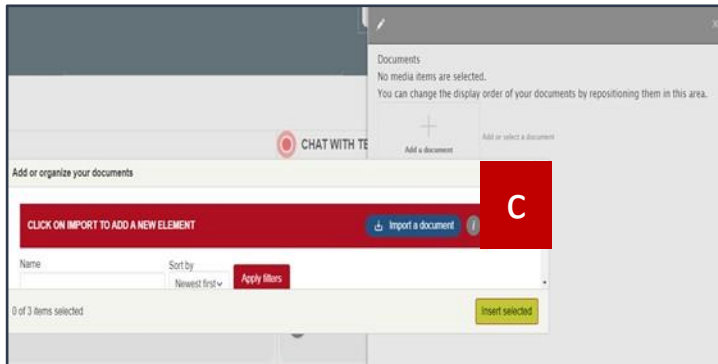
Documents
No media items are selected.
You can change the display order of your documents by repositioning them in this area.

Add a document

Add or select a document

CHAT WITH TE

Add or organize your documents

CLICK ON IMPORT TO ADD A NEW ELEMENT

Import a document

C

Name

Sort by

Newest first

Apply filters

0 of 3 items selected

Insert selected